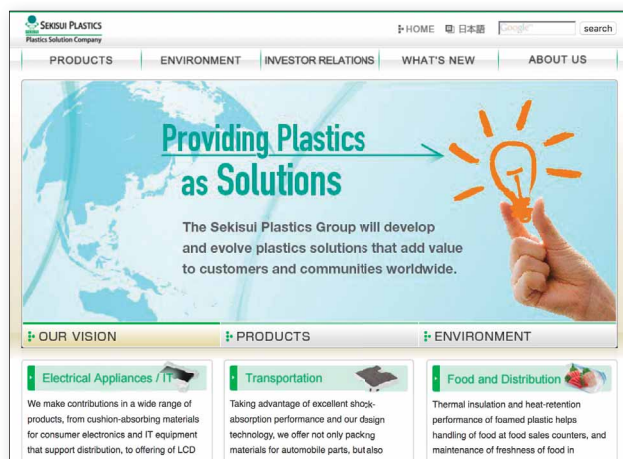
SEKISUI PLASTICS
Plastics Solution Company

HOME 日本語 Google search

PRODUCTS ENVIRONMENT INVESTOR RELATIONS WHAT'S NEW ABOUT US

Providing Plastics as Solutions

The Sekisui Plastics Group will develop and evolve plastics solutions that add value to customers and communities worldwide.

OUR VISION PRODUCTS ENVIRONMENT

Electrical Appliances / IT

We make contributions in a wide range of products, from cushion-absorbing materials for consumer electronics and IT equipment that support distribution, to offering of LCD

Transportation

Taking advantage of excellent shock-absorption performance and our design technology, we offer not only packing materials for automobile parts, but also

Food and Distribution

Thermal insulation and heat-retention performance of foamed plastic helps handling of food at food sales counters, and maintenance of freshness of food in